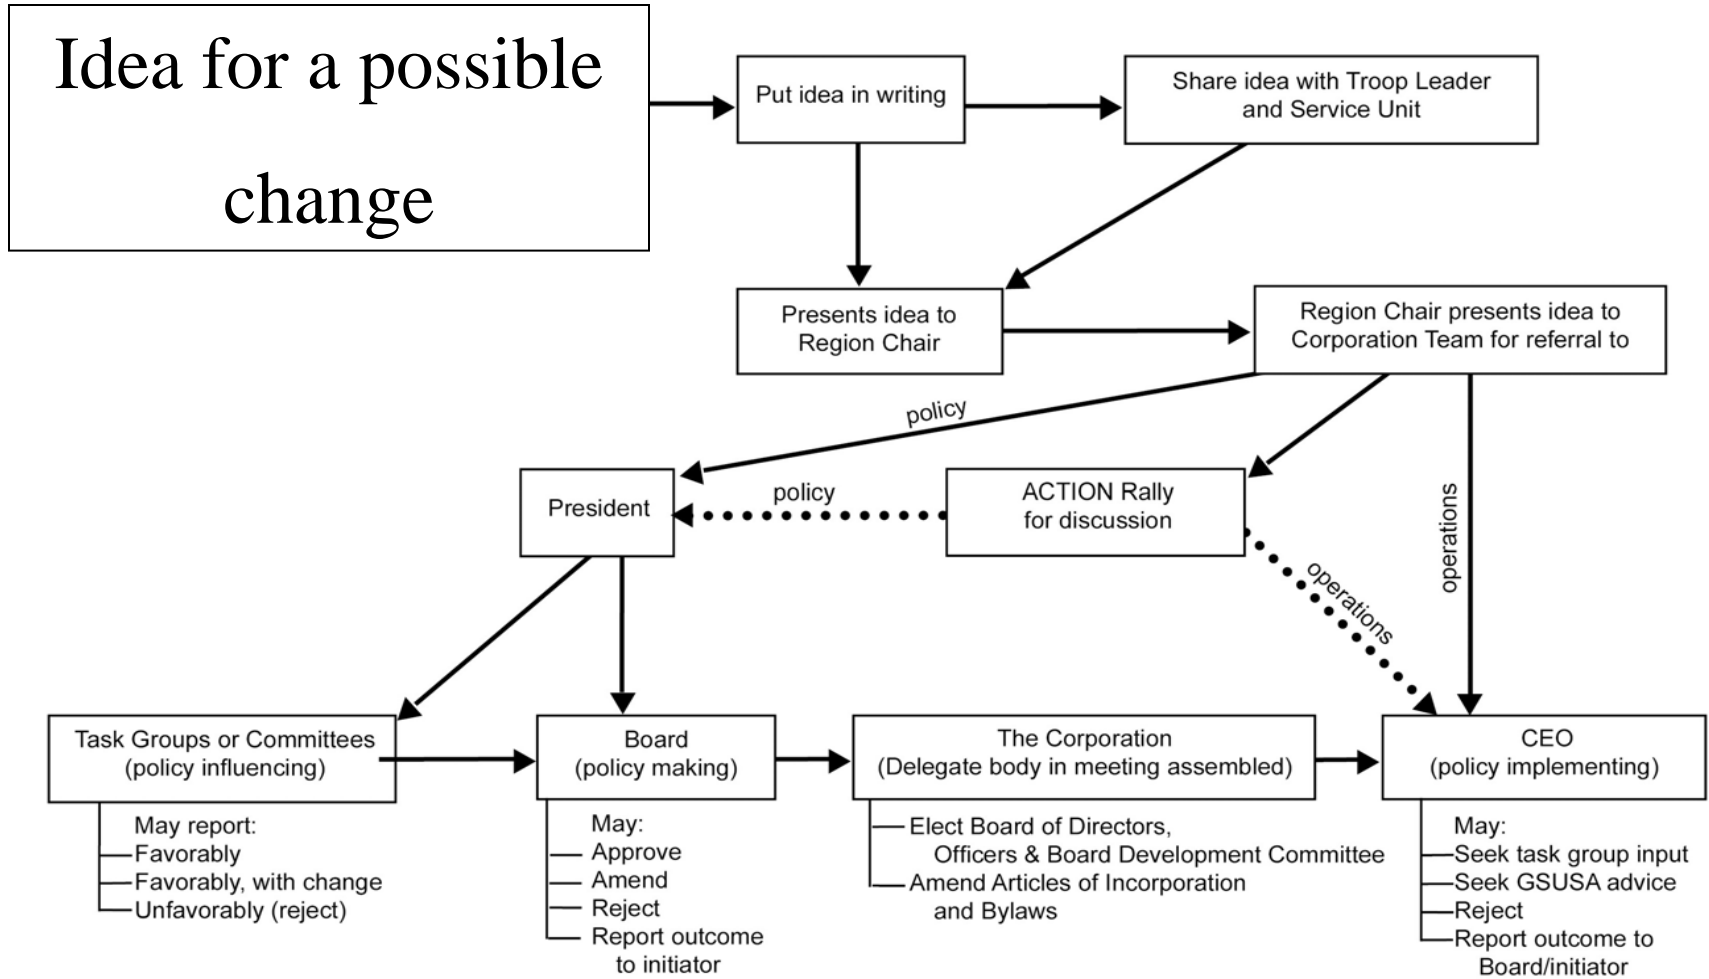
Idea for a possible change

Put idea in writing

Share idea with Troop Leader and Service Unit

Presents idea to Region Chair

Region Chair presents idea to Corporation Team for referral to

policy

President

policy

ACTION Rally for discussion

operations

operations

Task Groups or Committees (policy influencing)

May report:
Favorably
Favorably, with change
Unfavorably (reject)

Board (policy making)

May:
Approve
Amend
Reject
Report outcome to initiator

The Corporation (Delegate body in meeting assembled)

Elect Board of Directors, Officers & Board Development Committee
Amend Articles of Incorporation and Bylaws

CEO (policy implementing)

May:
Seek task group input
Seek GSUSA advice
Reject
Report outcome to Board/initiator